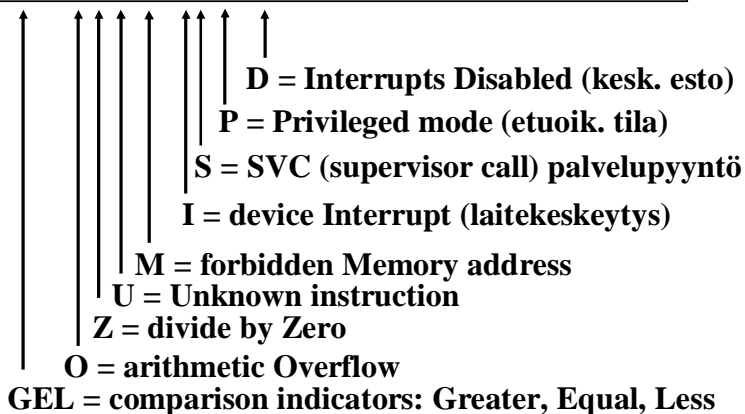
D = Interrupts Disabled (kesk. esto)
P = Privileged mode (etuoik. tila)
S = SVC (supervisor call) palvelupyyntö
I = device Interrupt (laitekeskeytys)
M = forbidden Memory address
U = Unknown instruction
Z = divide by Zero
O = arithmetic Overflow
GEL = comparison indicators: Greater, Equal, Less